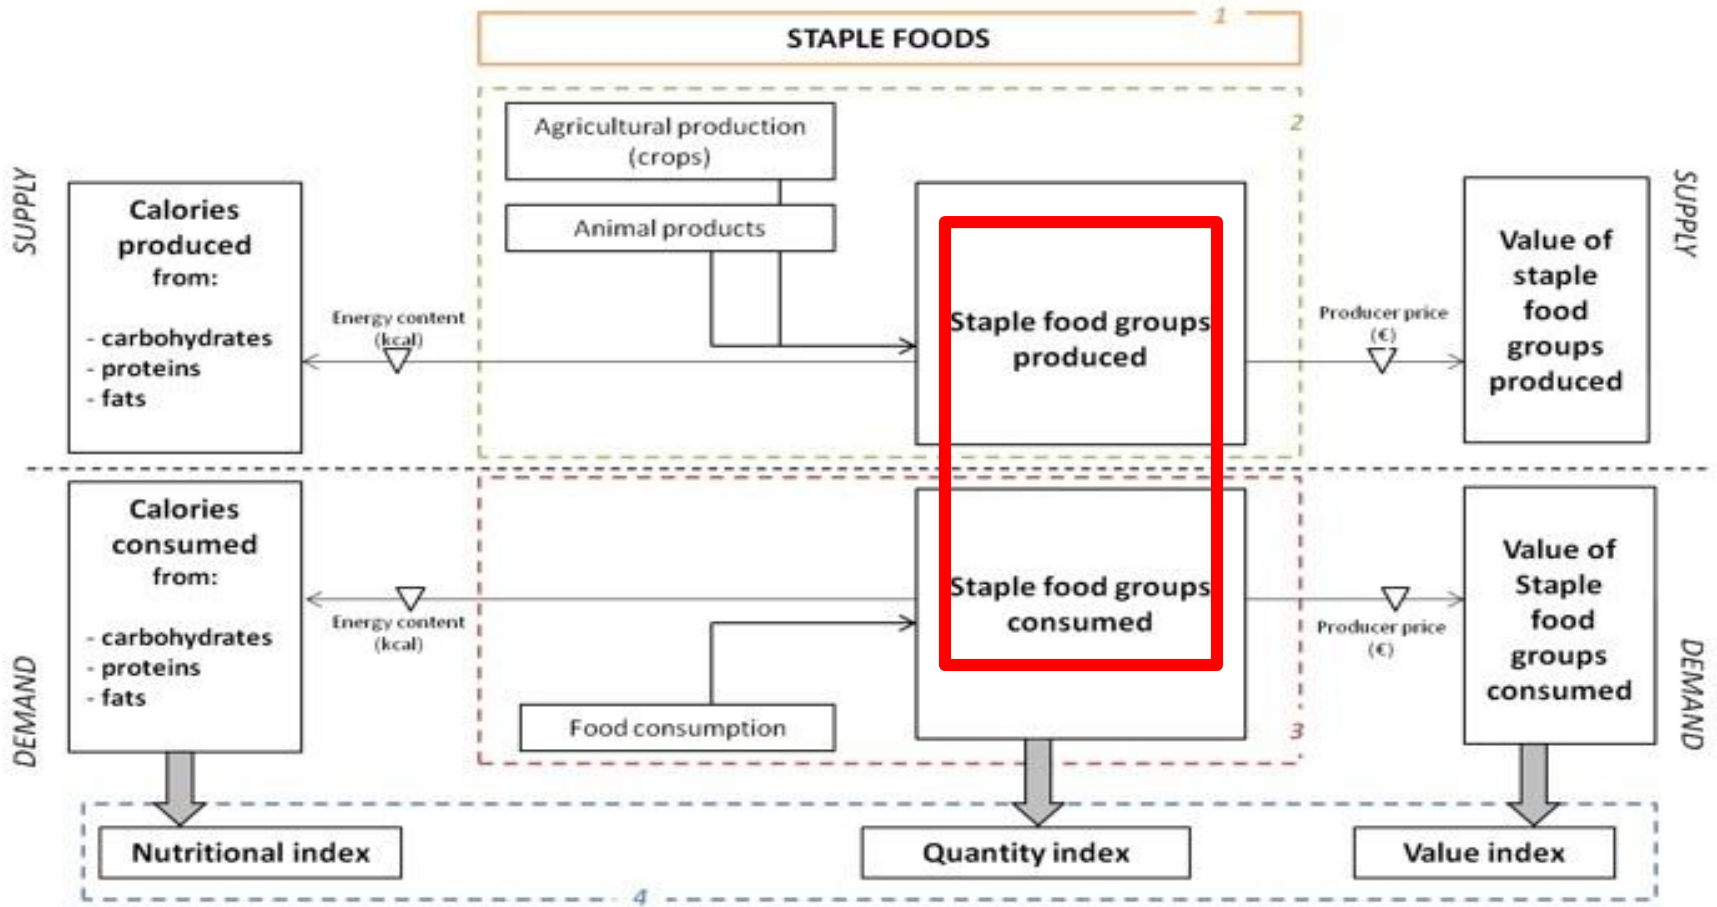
STAPLE FOODS
1

SUPPLY

Calories produced from:

- carbohydrates
- proteins
- fats

Energy content (kcal)

2

Agricultural production (crops)

Animal products

Staple food groups produced

Producer price (€)

Value of staple food groups produced

SUPPLY

DEMAND

Calories consumed from:

- carbohydrates
- proteins
- fats

Energy content (kcal)

Food consumption

Staple food groups consumed

3

Producer price (€)

Value of Staple food groups consumed

DEMAND

Nutritional index

Quantity index

Value index

4